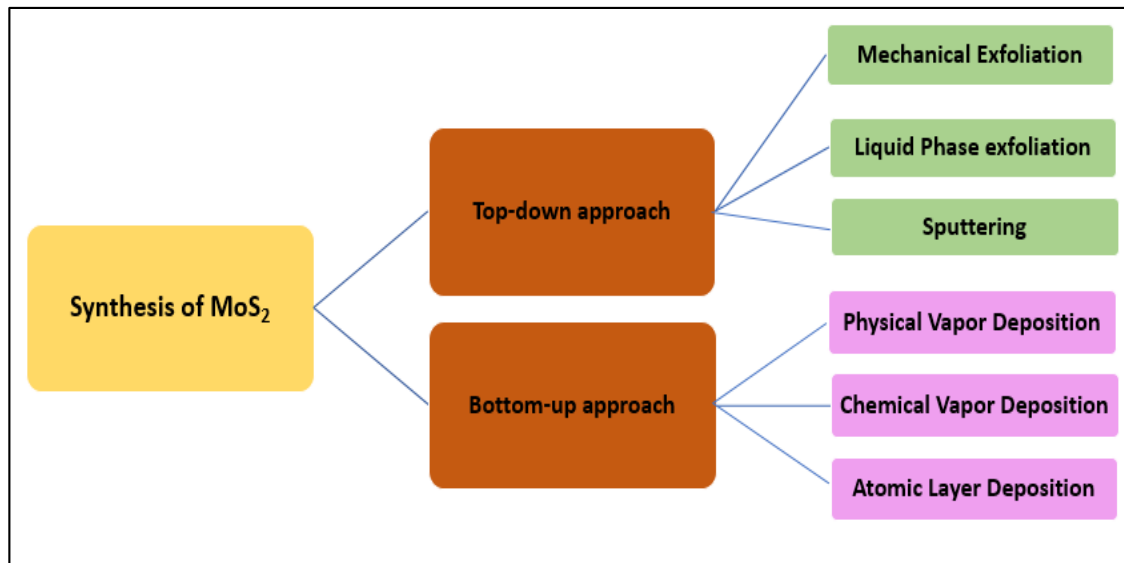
Synthesis of $MoS_2$

Top-down approach

Mechanical Exfoliation

Liquid Phase exfoliation

Sputtering

Bottom-up approach

Physical Vapor Deposition

Chemical Vapor Deposition

Atomic Layer Deposition